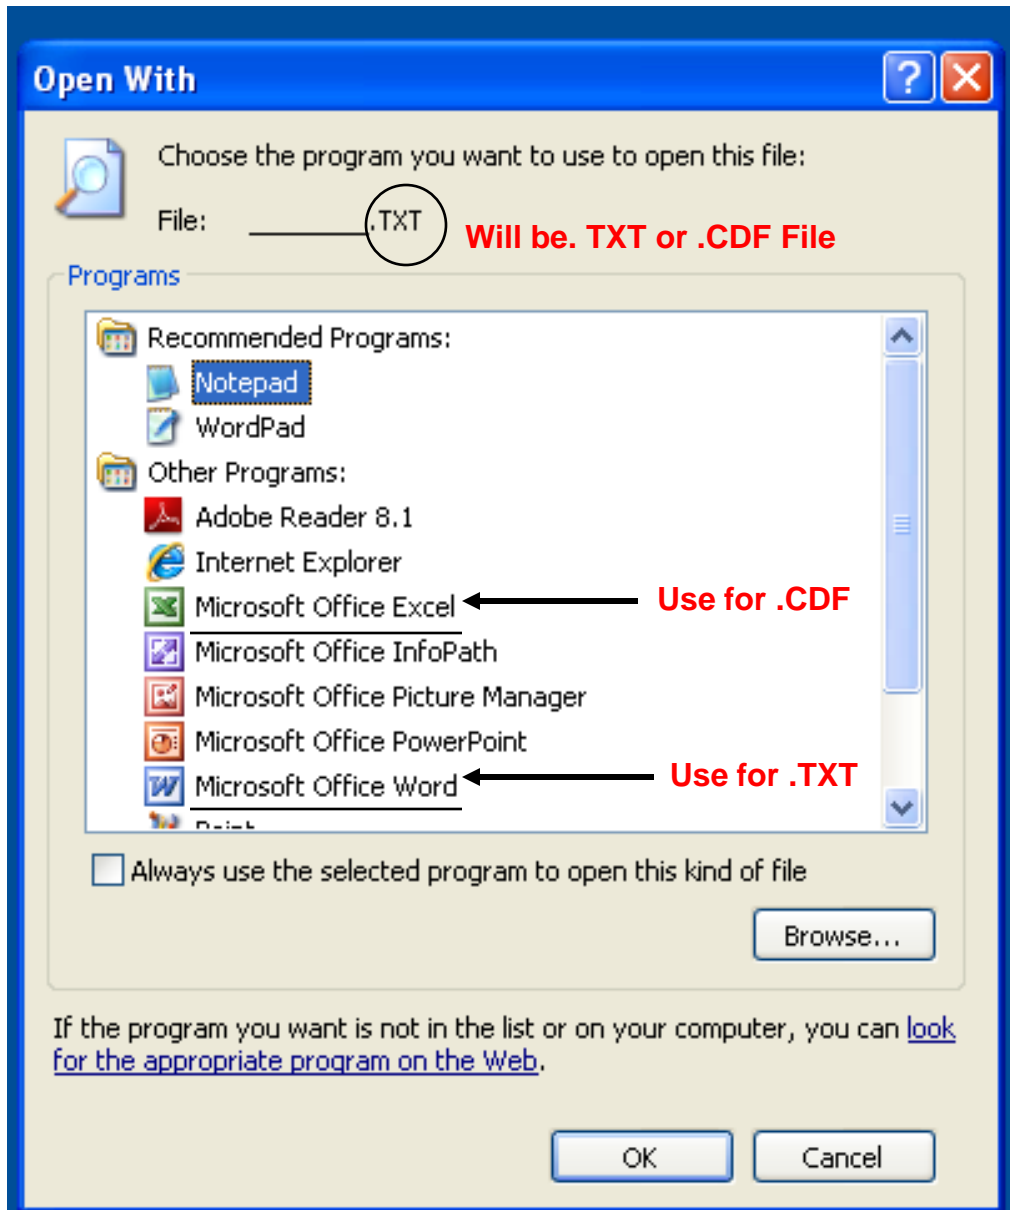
Open With

Choose the program you want to use to open this file:

File: .TXT

Will be. TXT or .CDF File

Programs

Recommended Programs:
Notepad
WordPad
Other Programs:
Adobe Reader 8.1
Internet Explorer
Microsoft Office Excel
Use for .CDF
Microsoft Office InfoPath
Microsoft Office Picture Manager
Microsoft Office PowerPoint
Microsoft Office Word
Use for .TXT
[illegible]

Always use the selected program to open this kind of file

Browse...

If the program you want is not in the list or on your computer, you can look for the appropriate program on the Web.

OK
Cancel